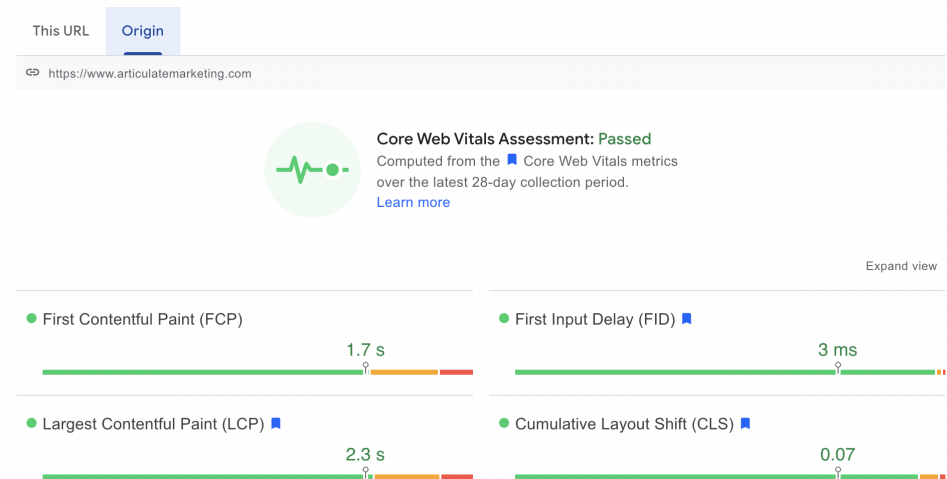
This URL Origin

https://www.articulatemarketing.com

Core Web Vitals Assessment: Passed
Computed from the Core Web Vitals metrics over the latest 28-day collection period.
Learn more

Expand view

First Contentful Paint (FCP)
1.7 s

First Input Delay (FID)
3 ms

Largest Contentful Paint (LCP)
2.3 s

Cumulative Layout Shift (CLS)
0.07